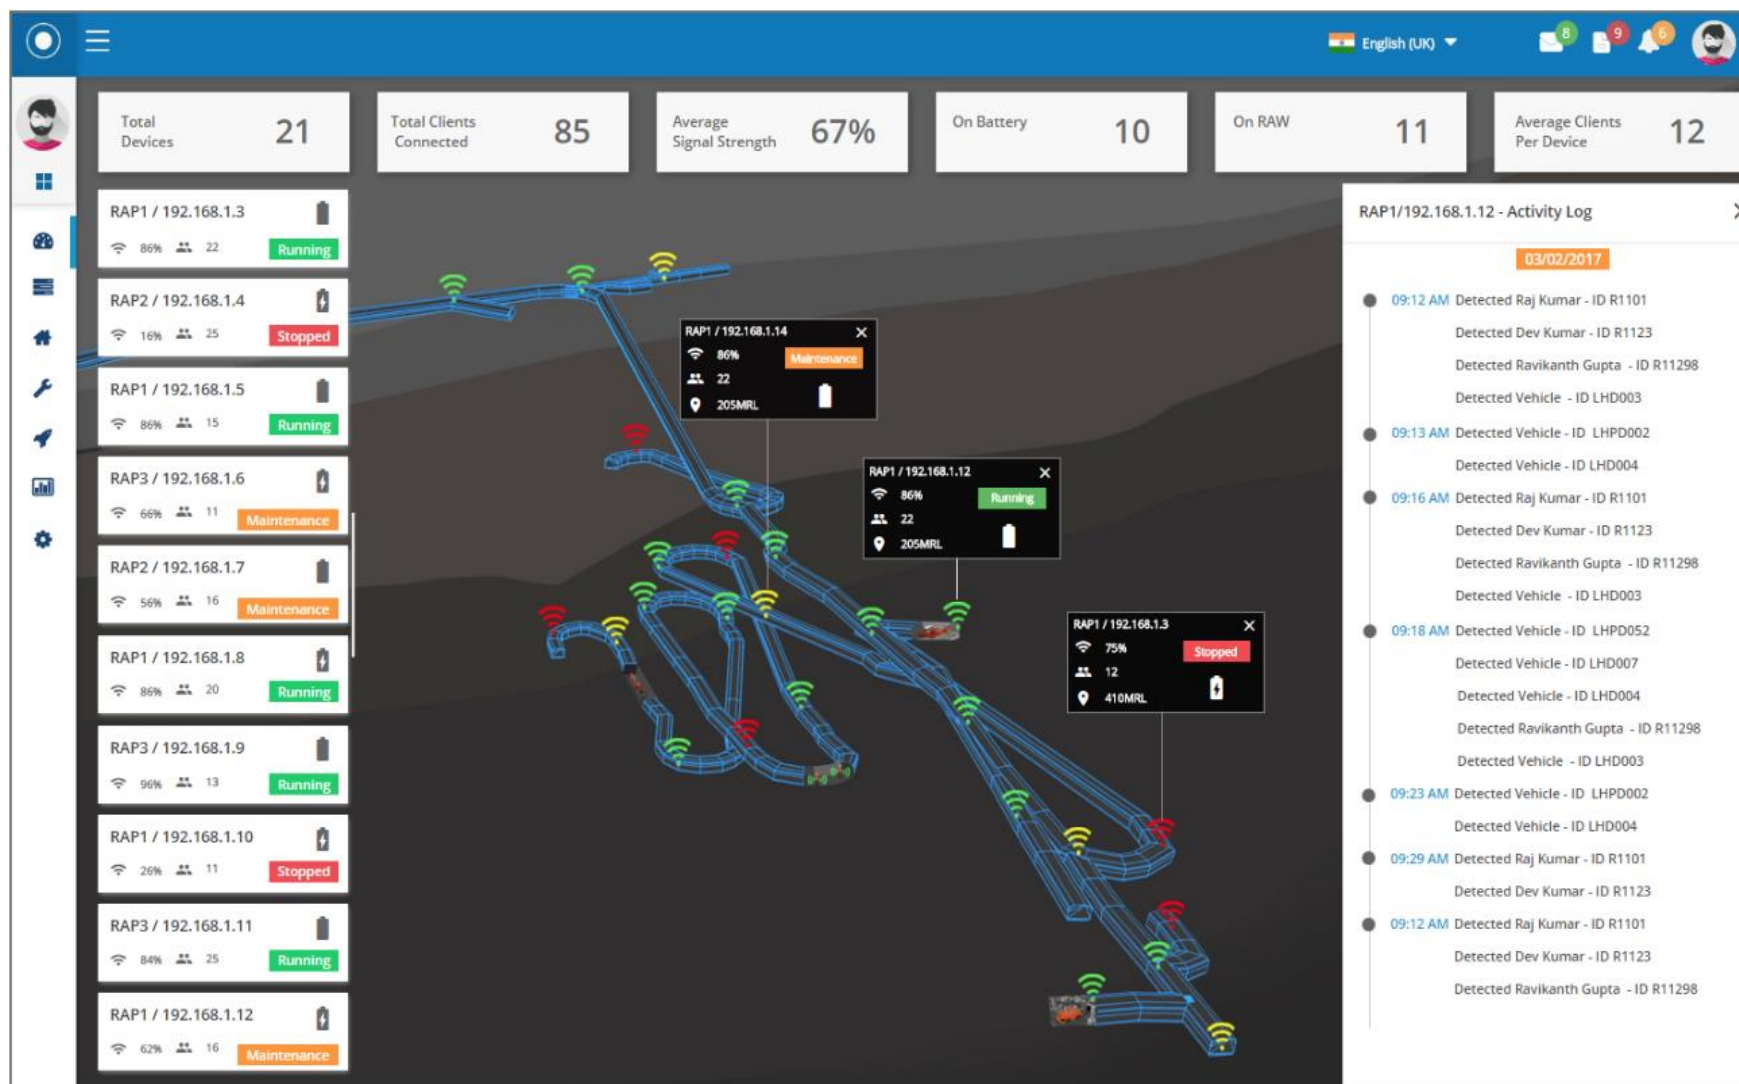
English (UK)

8 9 6

Total Devices 21

Total Clients Connected 85

Average Signal Strength 67%

On Battery 10

On RAW 11

Average Clients Per Device 12

RAP1 / 192.168.1.3
86% 22 Running

RAP2 / 192.168.1.4
16% 25 Stopped

RAP1 / 192.168.1.5
86% 15 Running

RAP3 / 192.168.1.6
66% 11 Maintenance

RAP2 / 192.168.1.7
56% 16 Maintenance

RAP1 / 192.168.1.8
86% 20 Running

RAP3 / 192.168.1.9
96% 13 Running

RAP1 / 192.168.1.10
26% 11 Stopped

RAP3 / 192.168.1.11
84% 25 Running

RAP1 / 192.168.1.12
62% 16 Maintenance

RAP1 / 192.168.1.14
86% Maintenance
22
205MRL

RAP1 / 192.168.1.12
86% Running
22
205MRL

RAP1 / 192.168.1.3
75% Stopped
12
410MRL

RAP1/192.168.1.12 - Activity Log

03/02/2017

09:12 AM Detected Raj Kumar - ID R1101
Detected Dev Kumar - ID R1123
Detected Ravikanth Gupta - ID R11298
Detected Vehicle - ID LHD003
09:13 AM Detected Vehicle - ID LHPD002
Detected Vehicle - ID LHD004
09:16 AM Detected Raj Kumar - ID R1101
Detected Dev Kumar - ID R1123
Detected Ravikanth Gupta - ID R11298
Detected Vehicle - ID LHD003
09:18 AM Detected Vehicle - ID LHPD052
Detected Vehicle - ID LHD007
Detected Vehicle - ID LHD004
Detected Ravikanth Gupta - ID R11298
Detected Vehicle - ID LHD003
09:23 AM Detected Vehicle - ID LHPD002
Detected Vehicle - ID LHD004
09:29 AM Detected Raj Kumar - ID R1101
Detected Dev Kumar - ID R1123
09:12 AM Detected Raj Kumar - ID R1101
Detected Dev Kumar - ID R1123
Detected Ravikanth Gupta - ID R11298